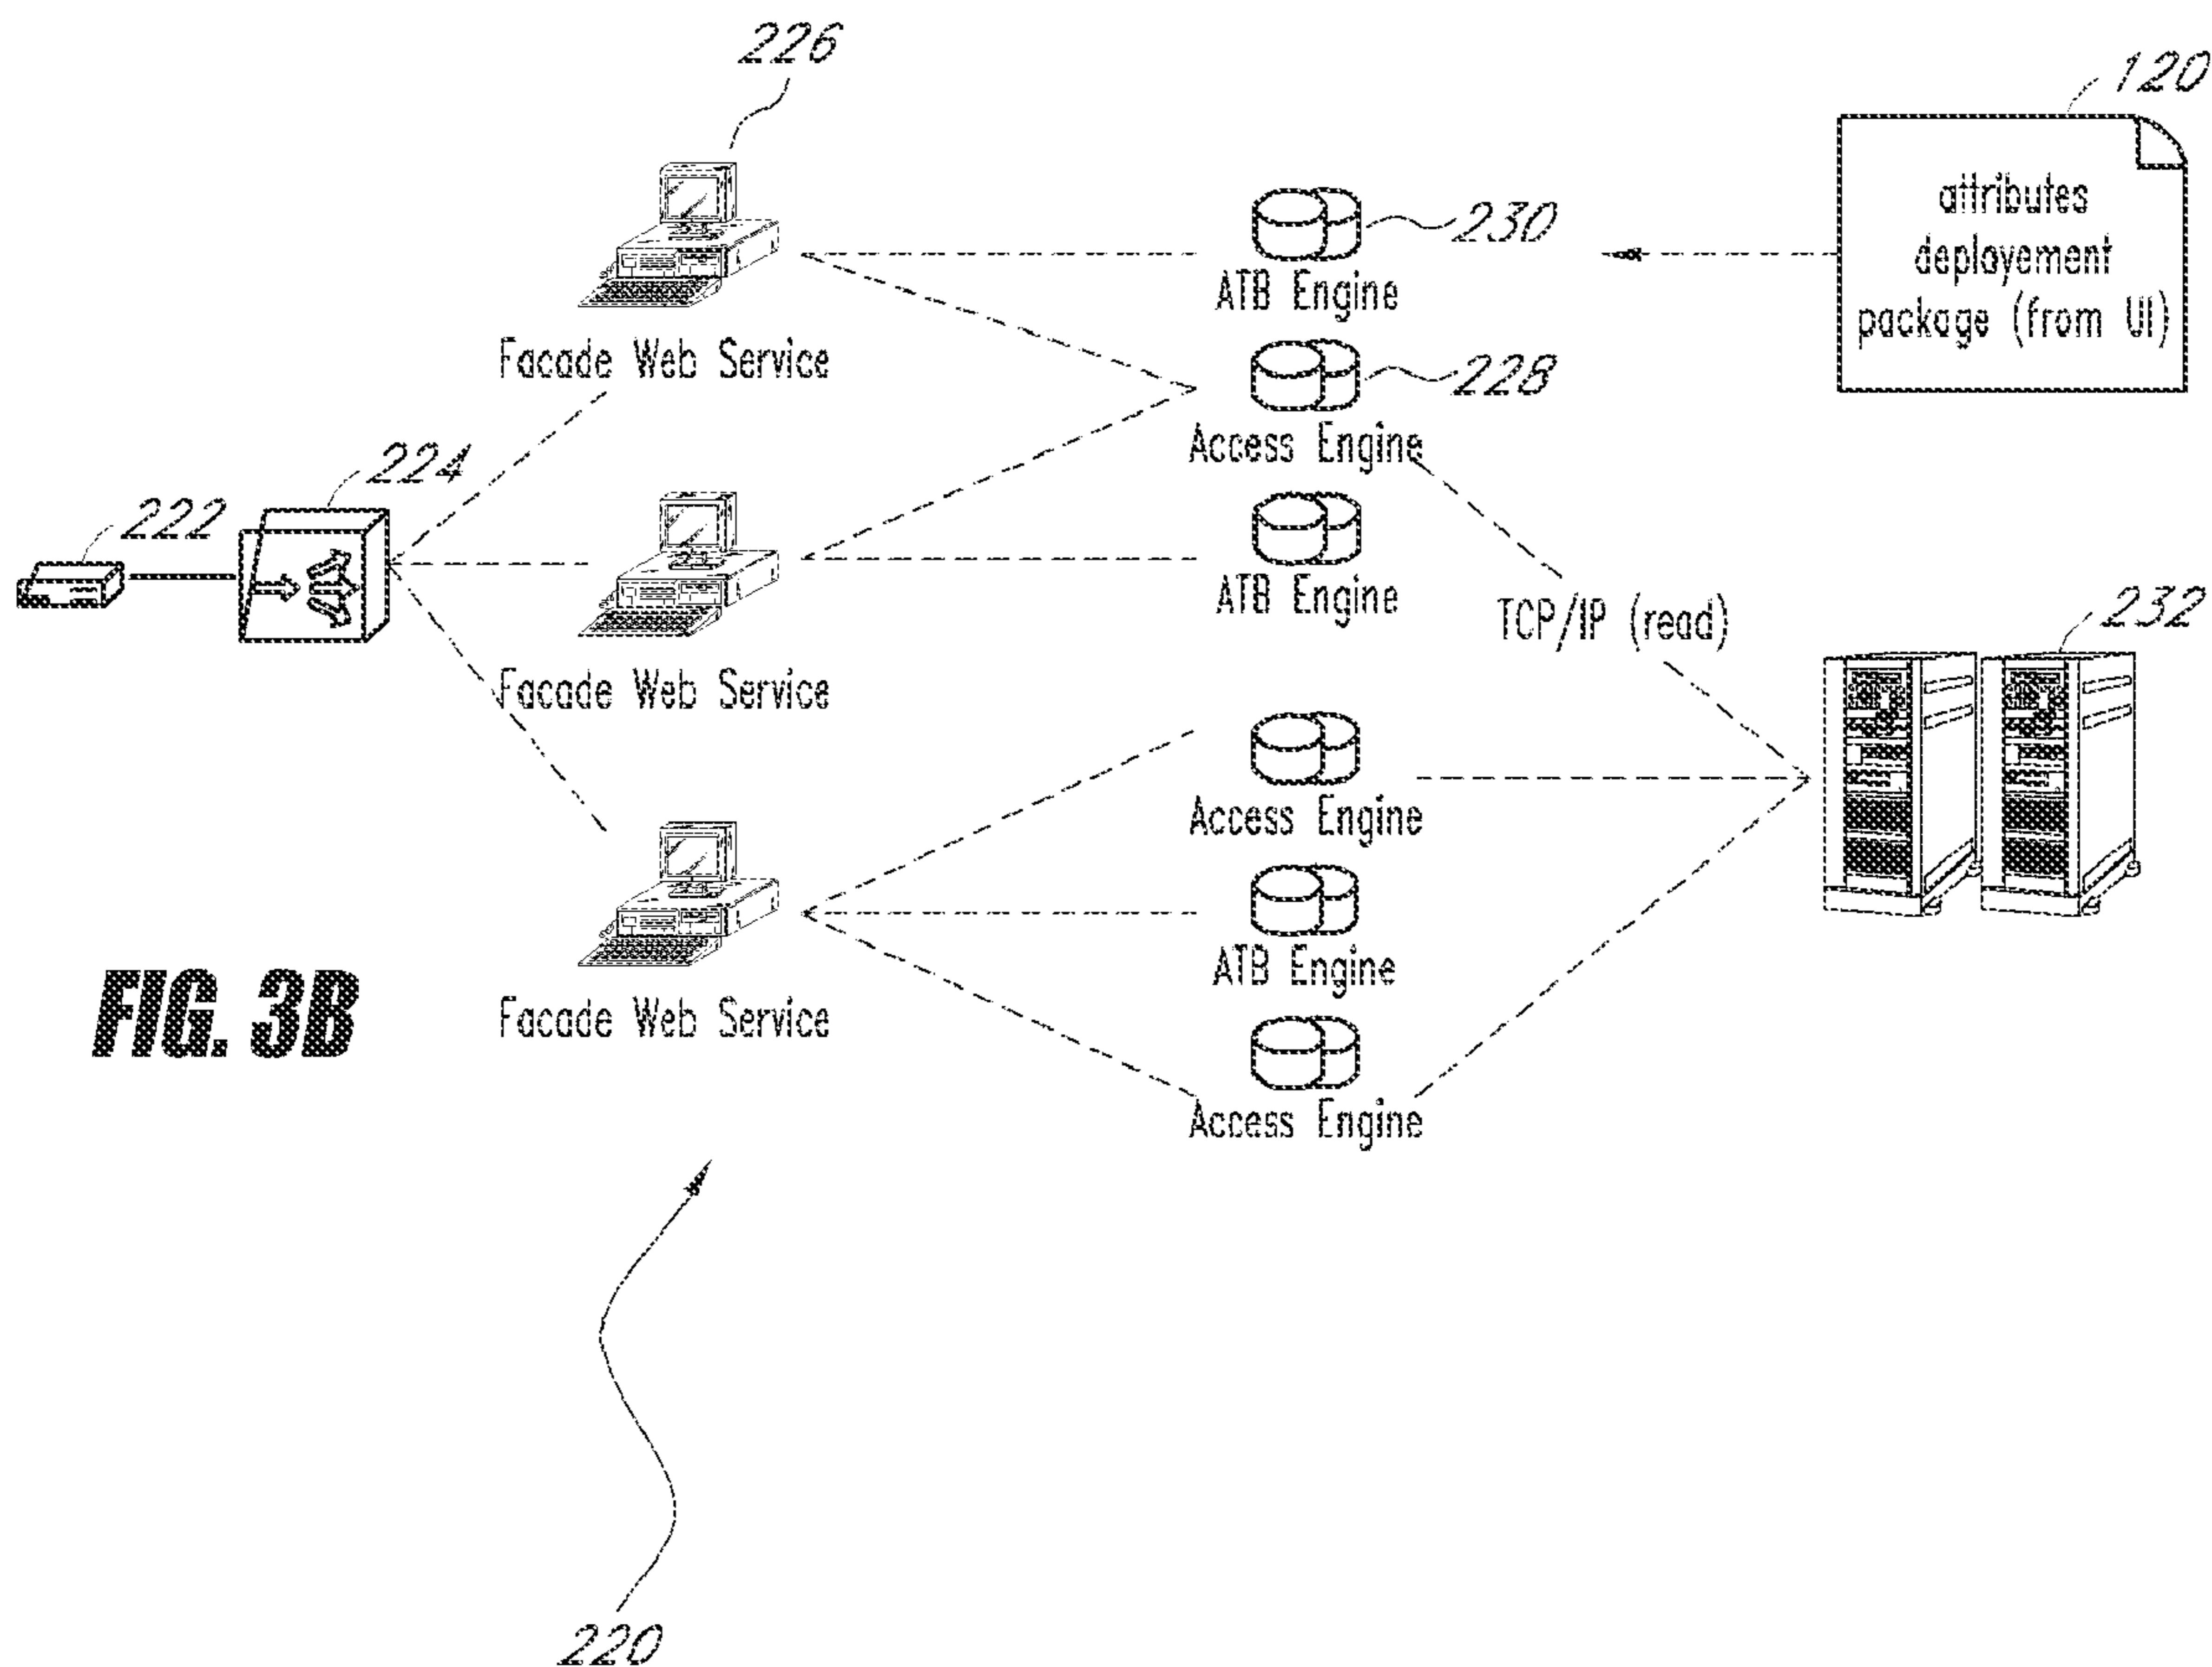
226

120

attributes deployement package (from UI)

230

ATB Engine

Facade Web Service

228

Access Engine

224

222

ATB Engine

TCP/IP (read)

232

Facade Web Service

Access Engine

ATB Engine

FIG. 3B

Facade Web Service

Access Engine

220